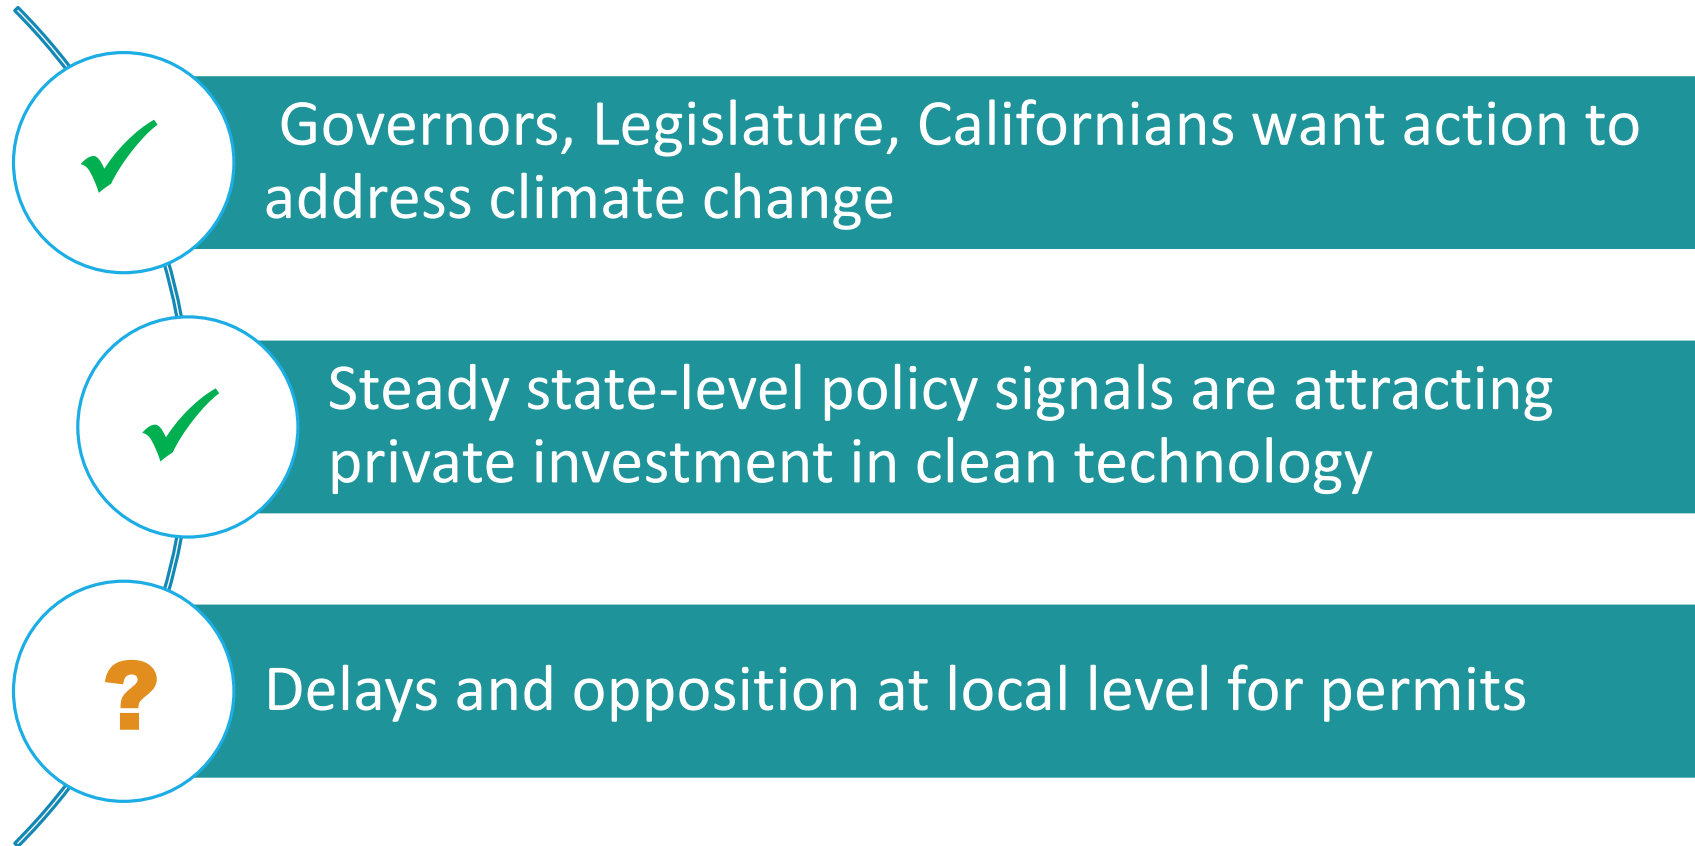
✓ Governors, Legislature, Californians want action to address climate change

✓ Steady state-level policy signals are attracting private investment in clean technology

? Delays and opposition at local level for permits